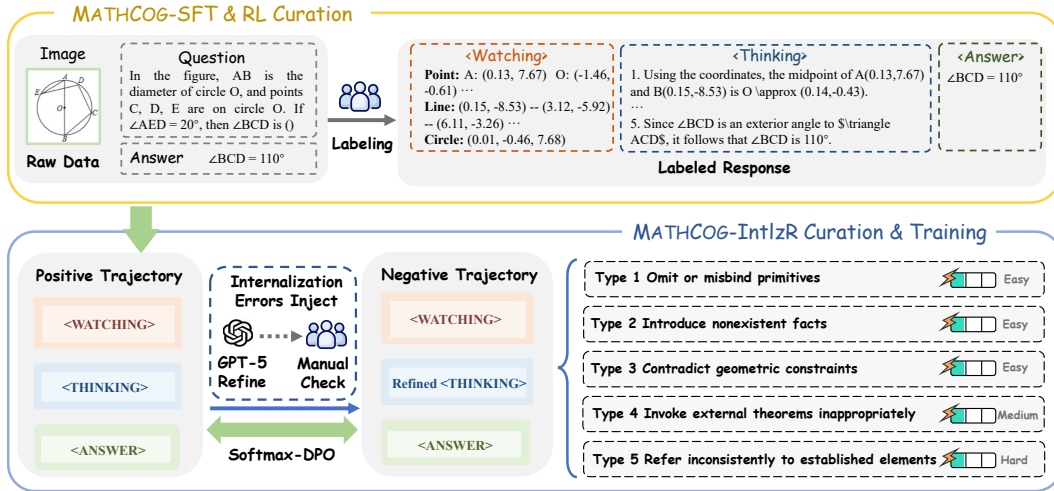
MATHCOG-SFT & RL Curation

Image

Raw Data

Question
In the figure, AB is the diameter of circle O, and points C, D, E are on circle O. If ∠AED = 20°, then ∠BCD is ()

Answer ∠BCD = 110°

Labeling

<Watching>
Point: A: (0.13, 7.67) O: (-1.46, -0.61) ⋯
Line: (0.15, -8.53) -- (3.12, -5.92) -- (6.11, -3.26) ⋯
Circle: (0.01, -0.46, 7.68)

<Thinking>
1. Using the coordinates, the midpoint of A(0.13,7.67) and B(0.15,-8.53) is O \approx (0.14,-0.43).
⋯
5. Since ∠BCD is an exterior angle to $\triangle ACD$, it follows that ∠BCD is 110°.

<Answer>
∠BCD = 110°

Labeled Response

MATHCOG-IntlzR Curation & Training

Positive Trajectory
<WATCHING>
<THINKING>
<ANSWER>

Internalization Errors Inject
GPT-5 Refine
Manual Check

Softmax-DPO

Negative Trajectory
<WATCHING>
Refined <THINKING>
<ANSWER>

Type 1 Omit or misbind primitives Easy
Type 2 Introduce nonexistent facts Easy
Type 3 Contradict geometric constraints Easy
Type 4 Invoke external theorems inappropriately Medium
Type 5 Refer inconsistently to established elements Hard